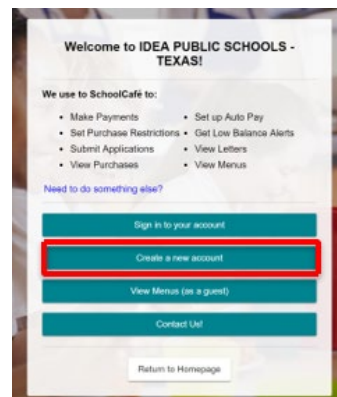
Welcome to IDEA PUBLIC SCHOOLS - TEXAS!

We use to SchoolCafé to:

- Make Payments
- Set Purchase Restrictions
- Submit Applications
- View Purchases
- Set up Auto Pay
- Get Low Balance Alerts
- View Letters
- View Menus

Need to do something else?

Sign in to your account

Create a new account

View Menus (as a guest)

Contact Us!

Return to Homepage